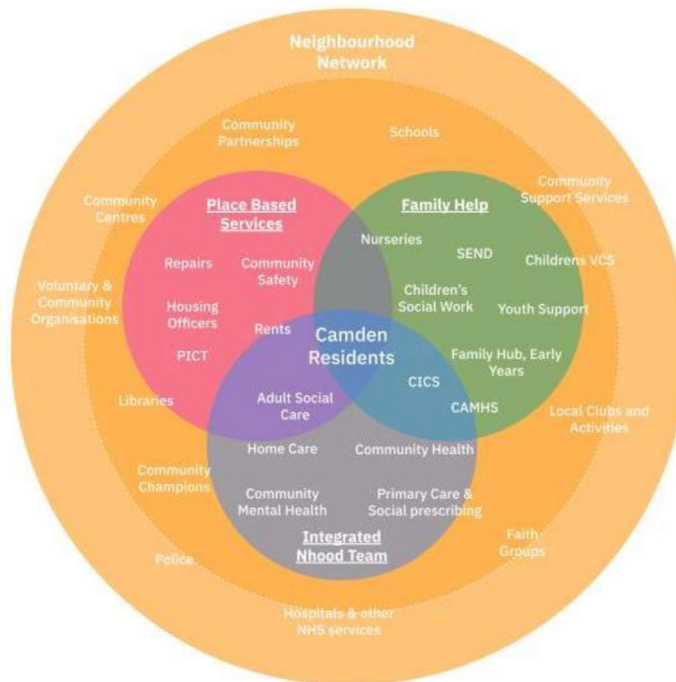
Neighbourhood Network

Community Partnerships

Schools

Community Centres

Community Support Services

Voluntary & Community Organisations

Place Based Services

Family Help

Repairs

Community Safety

Housing Officers

Rents

PICT

Nurseries

SEND

Childrens VCS

Children's Social Work

Youth Support

Camden Residents

Family Hub, Early Years

CICS

CAMHS

Libraries

Adult Social Care

Local Clubs and Activities

Home Care

Community Health

Community Champions

Community Mental Health

Primary Care & Social prescribing

Integrated Nhood Team

Faith Groups

Police

Hospitals & other NHS services